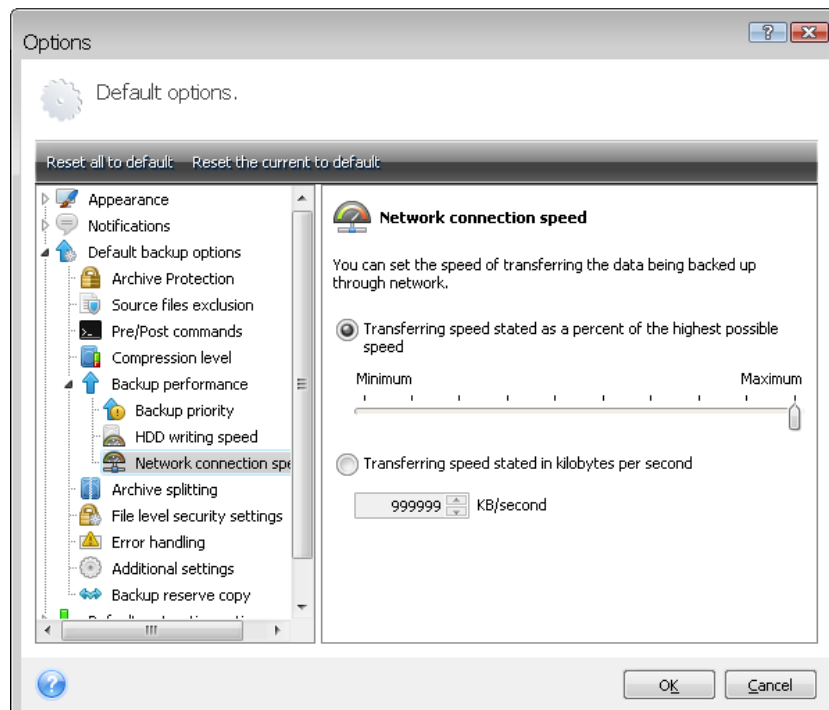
Options

Default options.

Reset all to default   Reset the current to default

Appearance
Notifications
Default backup options
Archive Protection
Source files exclusion
Pre/Post commands
Compression level
Backup performance
Backup priority
HDD writing speed
Network connection spe
Archive splitting
File level security settings
Error handling
Additional settings
Backup reserve copy
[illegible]

Network connection speed

You can set the speed of transferring the data being backed up through network.

Transferring speed stated as a percent of the highest possible speed

Minimum   Maximum

Transferring speed stated in kilobytes per second

999999   KB/second

OK   Cancel